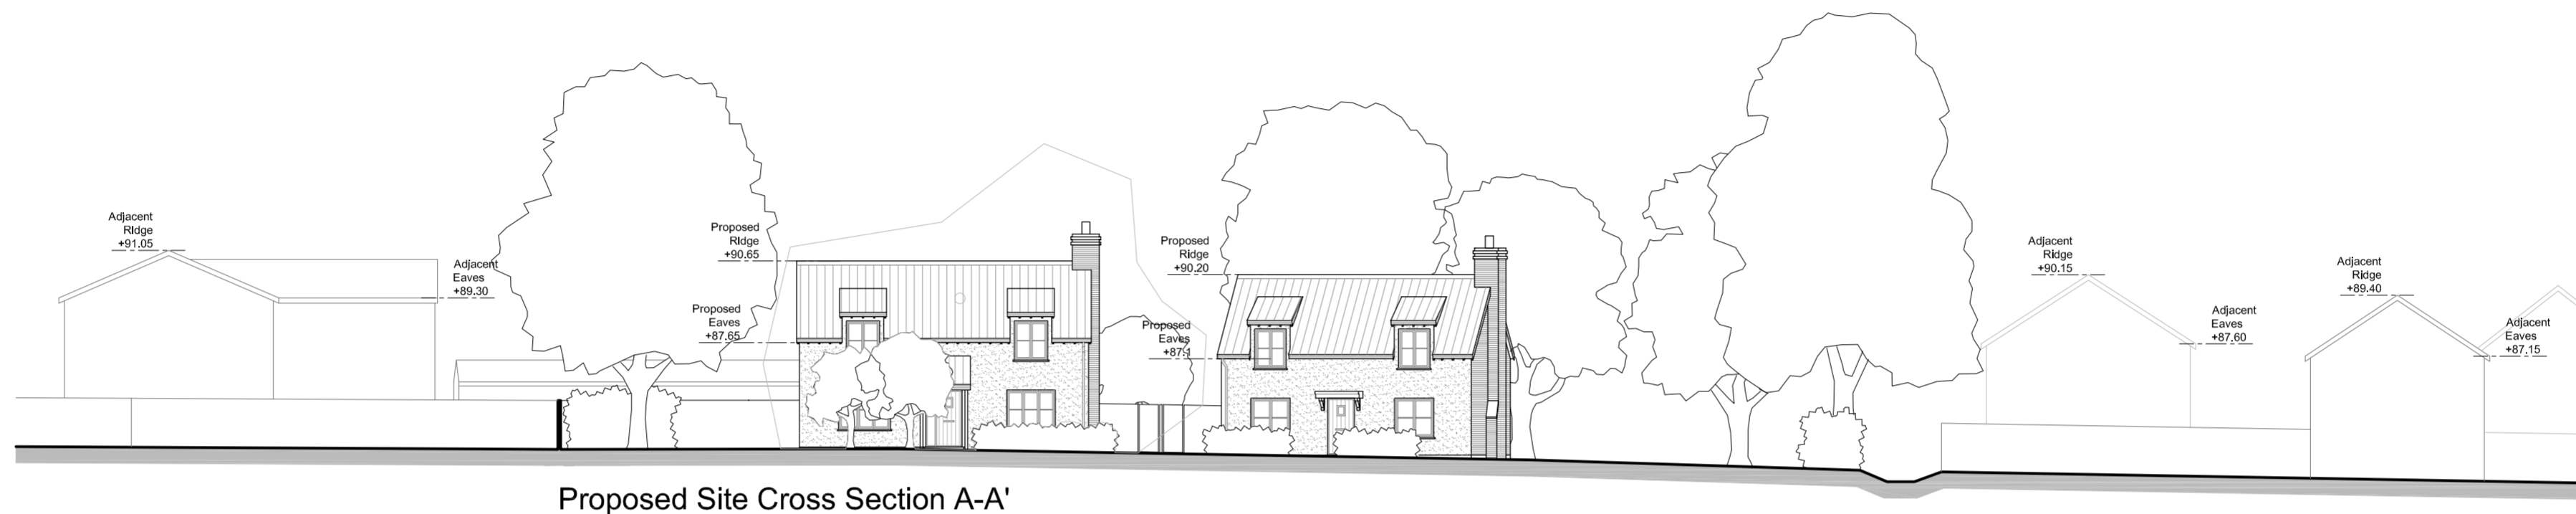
Adjacent Ridge +91.05

Adjacent Eaves +89.30

Proposed Ridge +90.65

Proposed Eaves +87.65

Proposed Ridge +90.20

Proposed Eaves +87.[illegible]

Adjacent Ridge +90.15

Adjacent Eaves +87.60

Adjacent Ridge +89.40

Adjacent Eaves +87.15

Proposed Site Cross Section A-A'